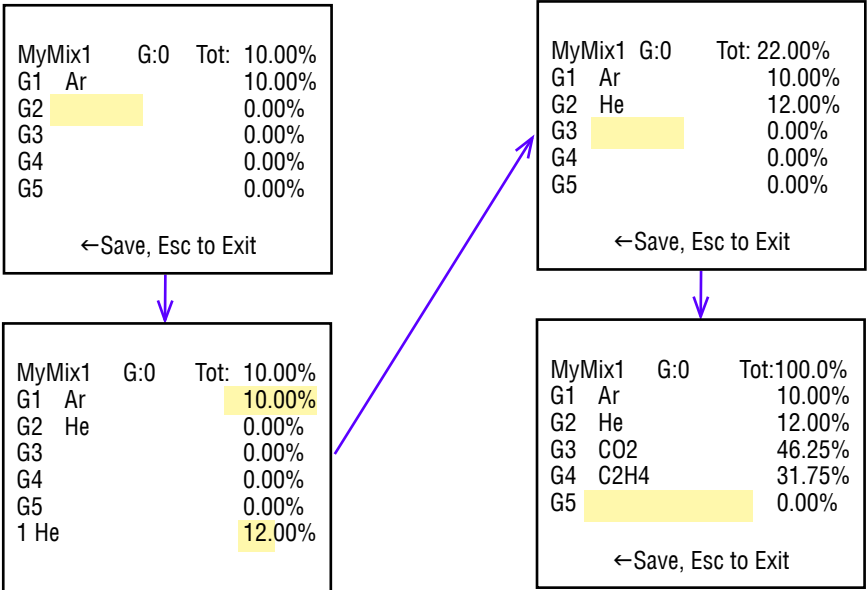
MyMix1 G:0 Tot: 10.00%
G1 Ar 10.00%
G2 0.00%
G3 0.00%
G4 0.00%
G5 0.00%

←Save, Esc to Exit

MyMix1 G:0 Tot: 10.00%
G1 Ar 10.00%
G2 He 0.00%
G3 0.00%
G4 0.00%
G5 0.00%
1 He 12.00%

MyMix1 G:0 Tot: 22.00%
G1 Ar 10.00%
G2 He 12.00%
G3 0.00%
G4 0.00%
G5 0.00%

←Save, Esc to Exit

MyMix1 G:0 Tot:100.0%
G1 Ar 10.00%
G2 He 12.00%
G3 CO2 46.25%
G4 C2H4 31.75%
G5 0.00%

←Save, Esc to Exit